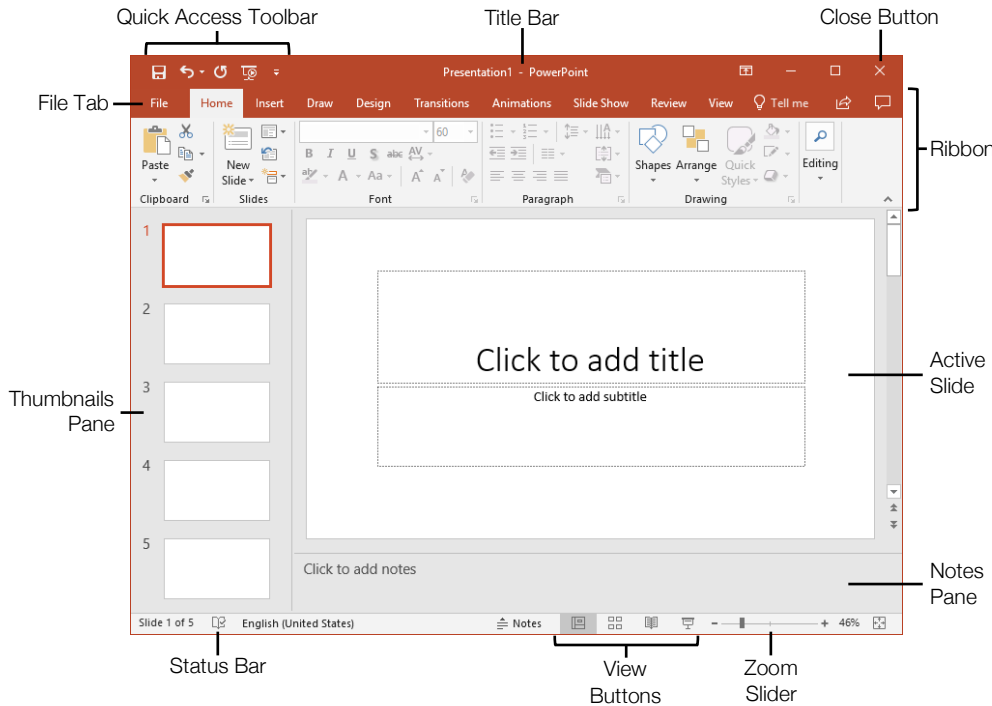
Quick Access Toolbar

Title Bar

Close Button

Presentation1 - PowerPoint

File Tab

File Home Insert Draw Design Transitions Animations Slide Show Review View Tell me

Ribbon

Paste

Clipboard

New Slide

Slides

60

Font

Paragraph

Shapes Arrange Quick Styles

Drawing

Editing

1

2

3

4

5

Thumbnails Pane

Click to add title

Click to add subtitle

Active Slide

Click to add notes

Notes Pane

Slide 1 of 5 English (United States) Notes 46%

Status Bar

View Buttons

Zoom Slider